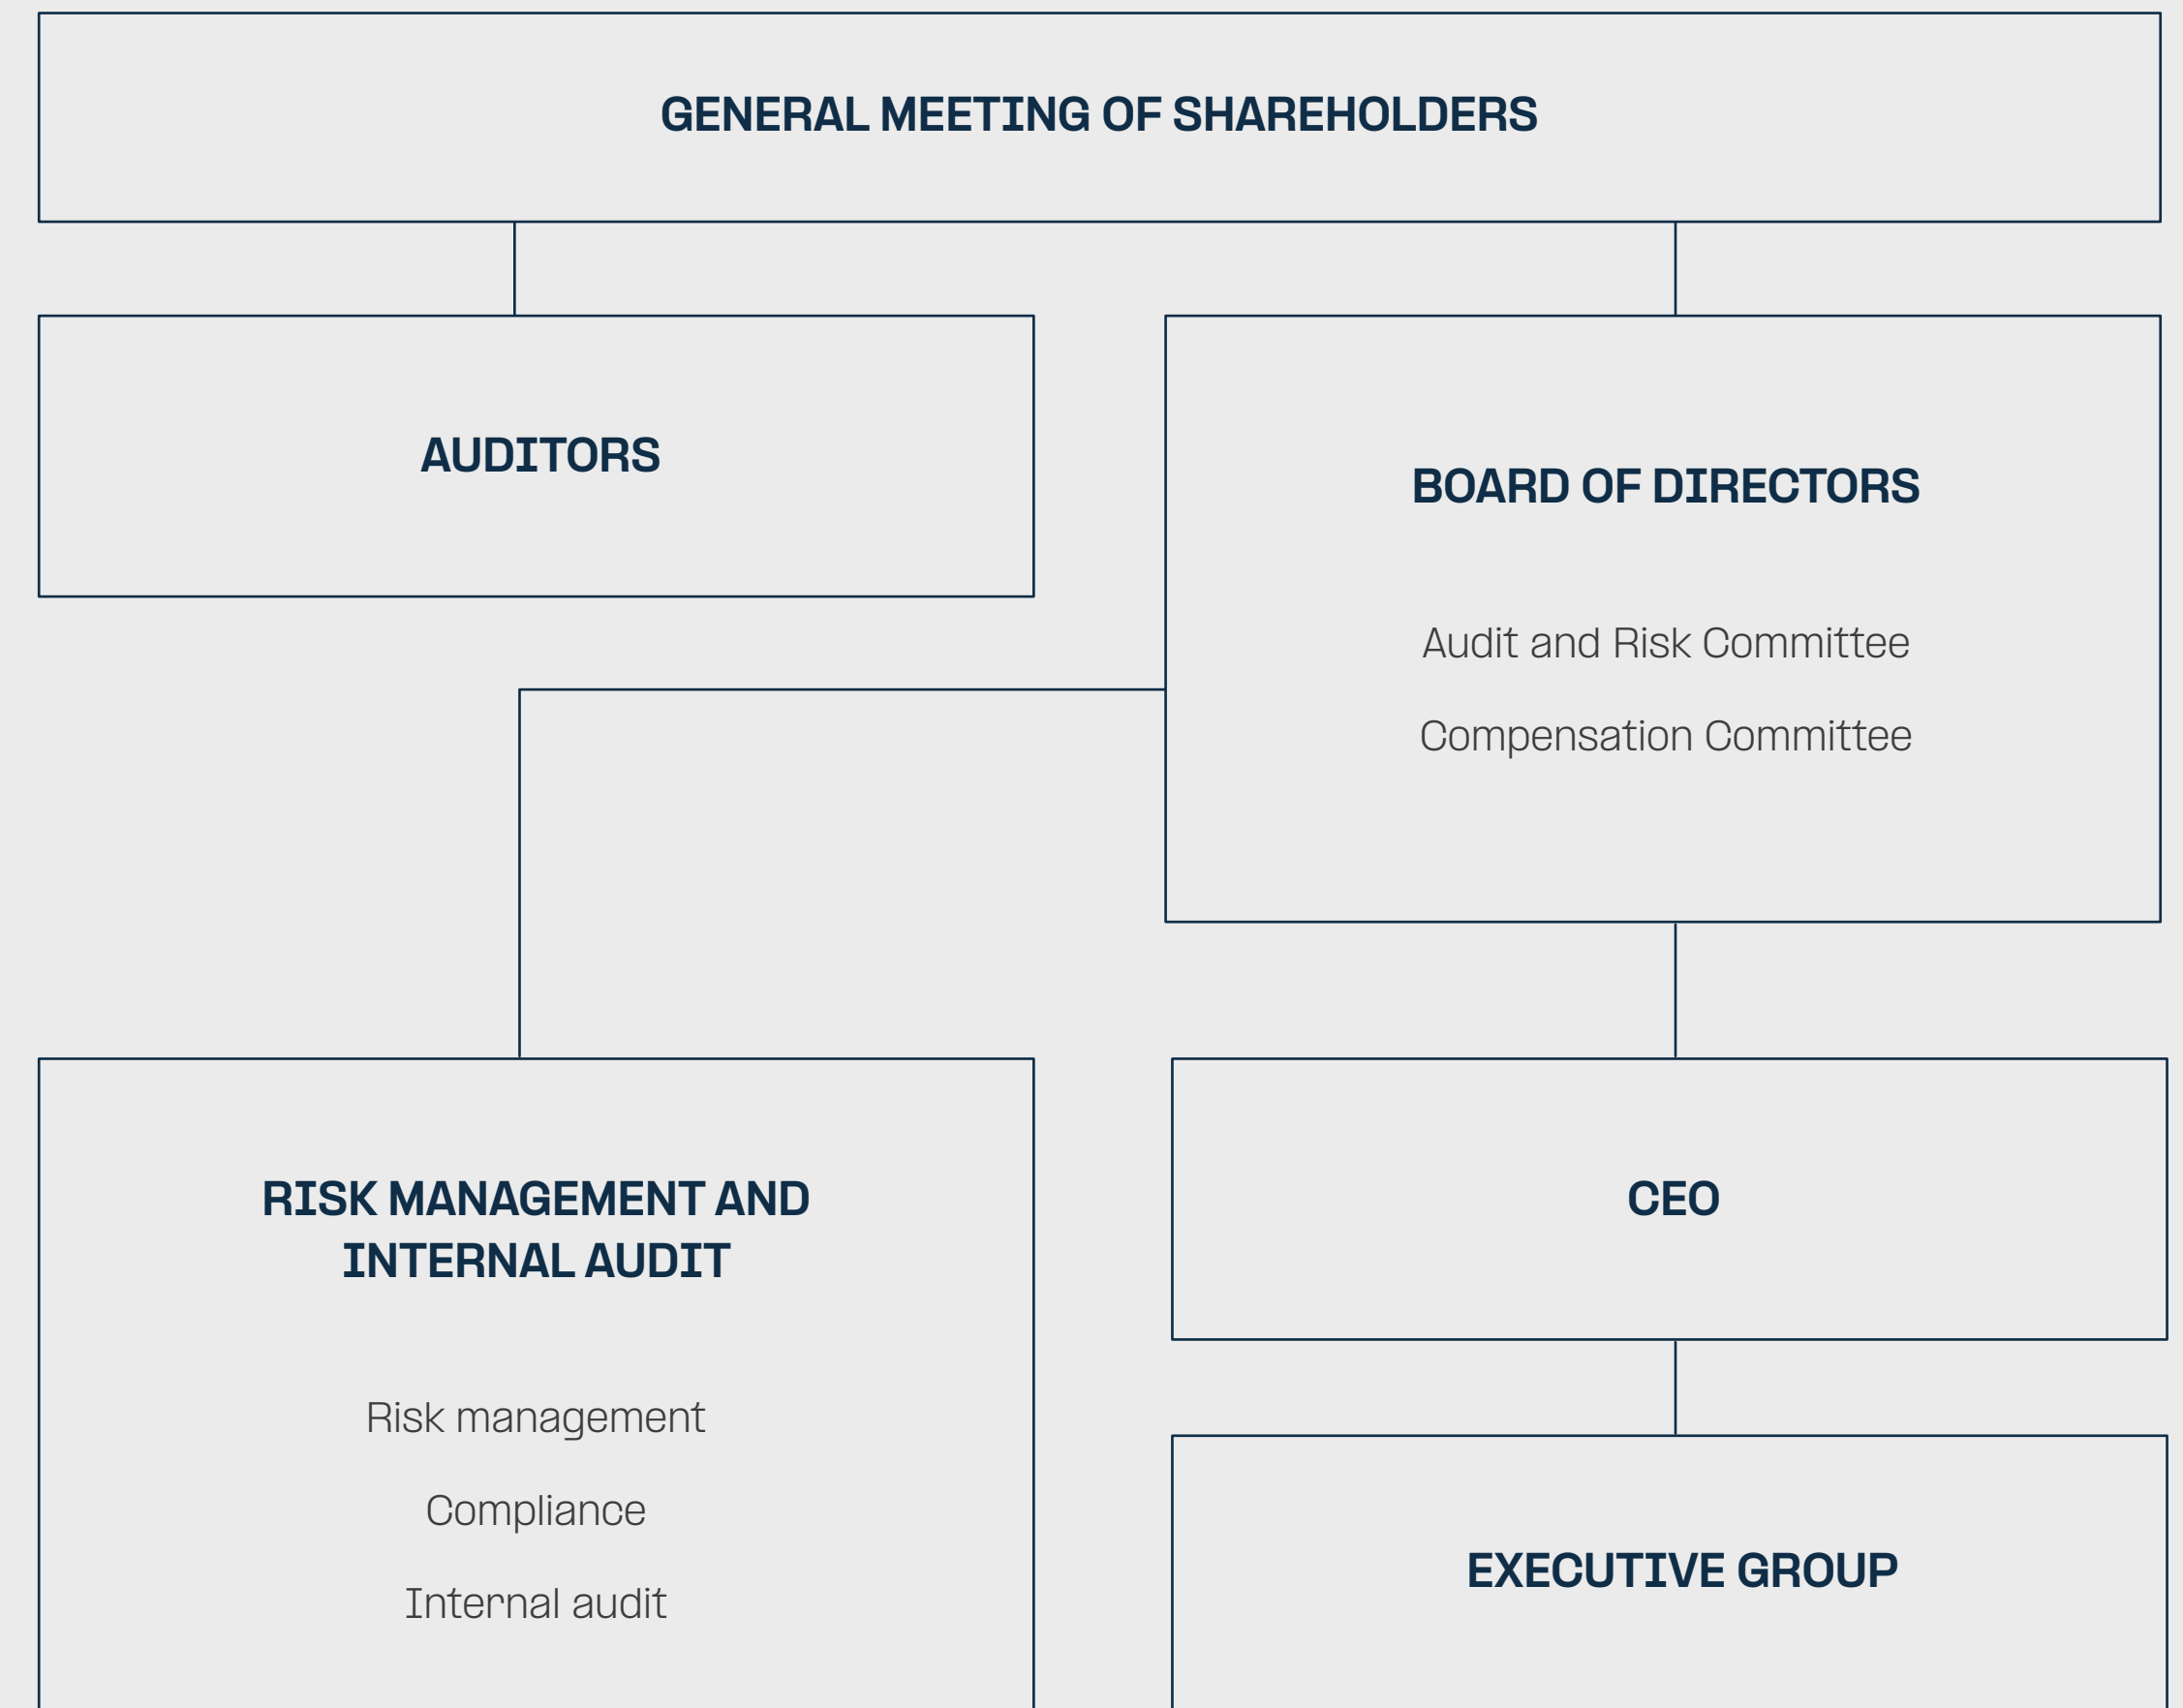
GENERAL MEETING OF SHAREHOLDERS

AUDITORS

BOARD OF DIRECTORS

Audit and Risk Committee

Compensation Committee

RISK MANAGEMENT AND INTERNAL AUDIT

Risk management

Compliance

Internal audit

CEO

EXECUTIVE GROUP